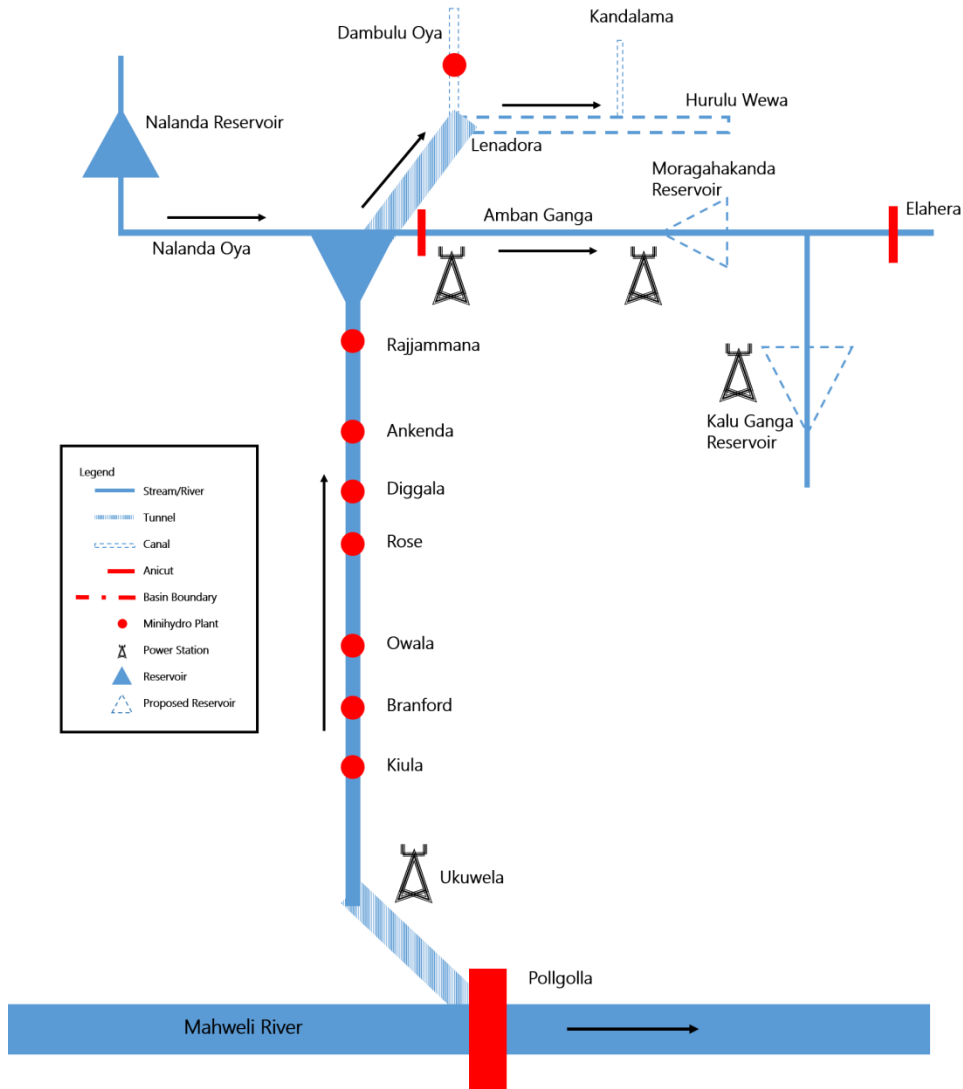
Dambulu Oya

Kandalama

Hurulu Wewa

Nalanda Reservoir

Lenadora

Moragahakanda Reservoir

Amban Ganga

Elahera

Nalanda Oya

Rajjammana

Kalu Ganga Reservoir

Ankenda

Diggala

Rose

Owala

Branford

Kiula

Ukuwela

Pollgolla

Mahweli River

Legend
Stream/River
Tunnel
Canal
Anicut
Basin Boundary
Minihydro Plant
Power Station
Reservoir
Proposed Reservoir